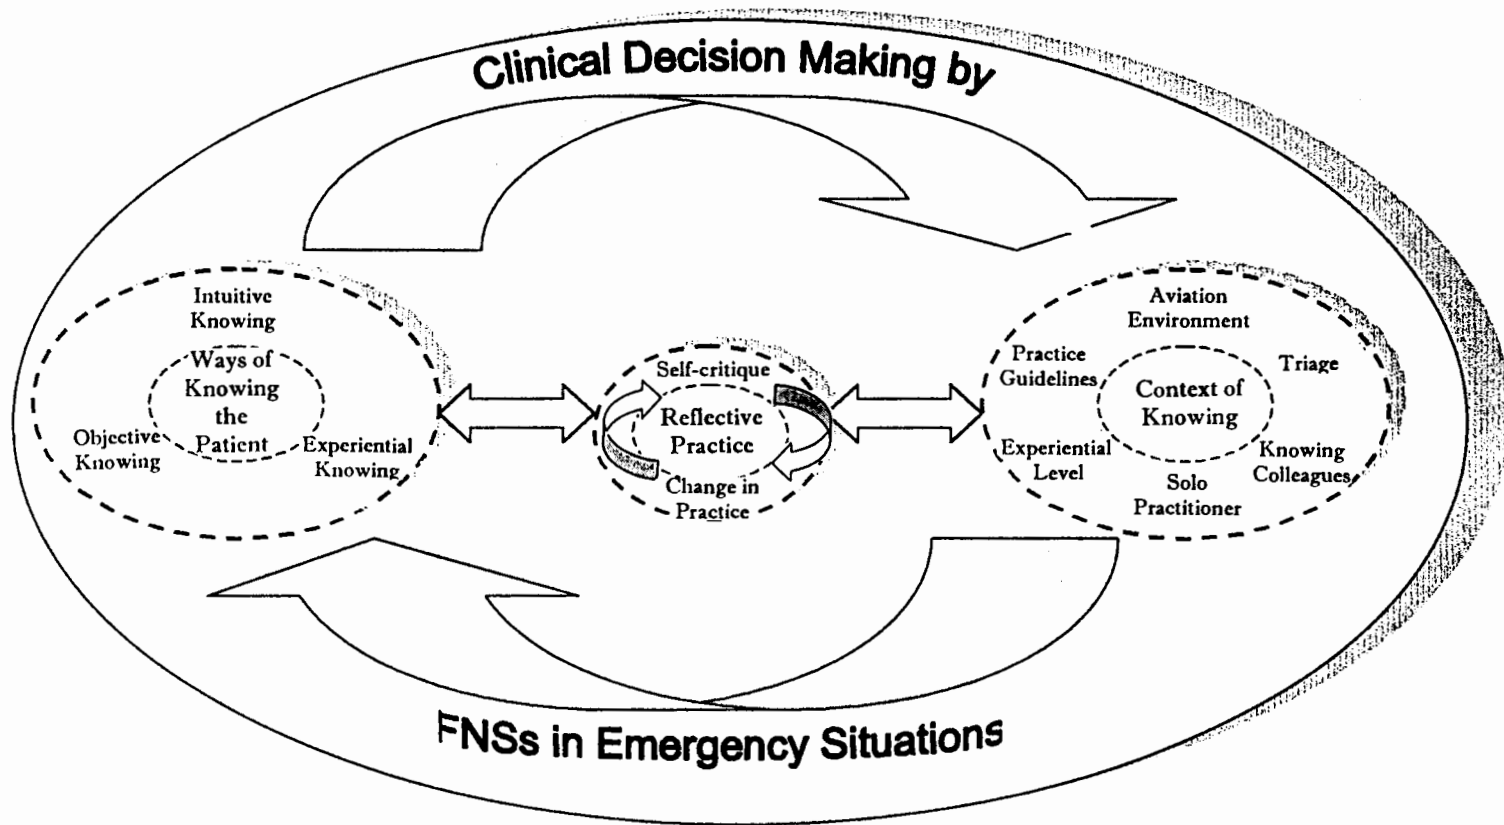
Clinical Decision Making by

Intuitive Knowing

Ways of Knowing the Patient

Objective Knowing

Experiential Knowing

Self-critique

Reflective Practice

Change in Practice

Aviation Environment

Practice Guidelines

Context of Knowing

Triage

Experiential Level

Solo Practitioner

Knowing Colleagues

FNSs in Emergency Situations